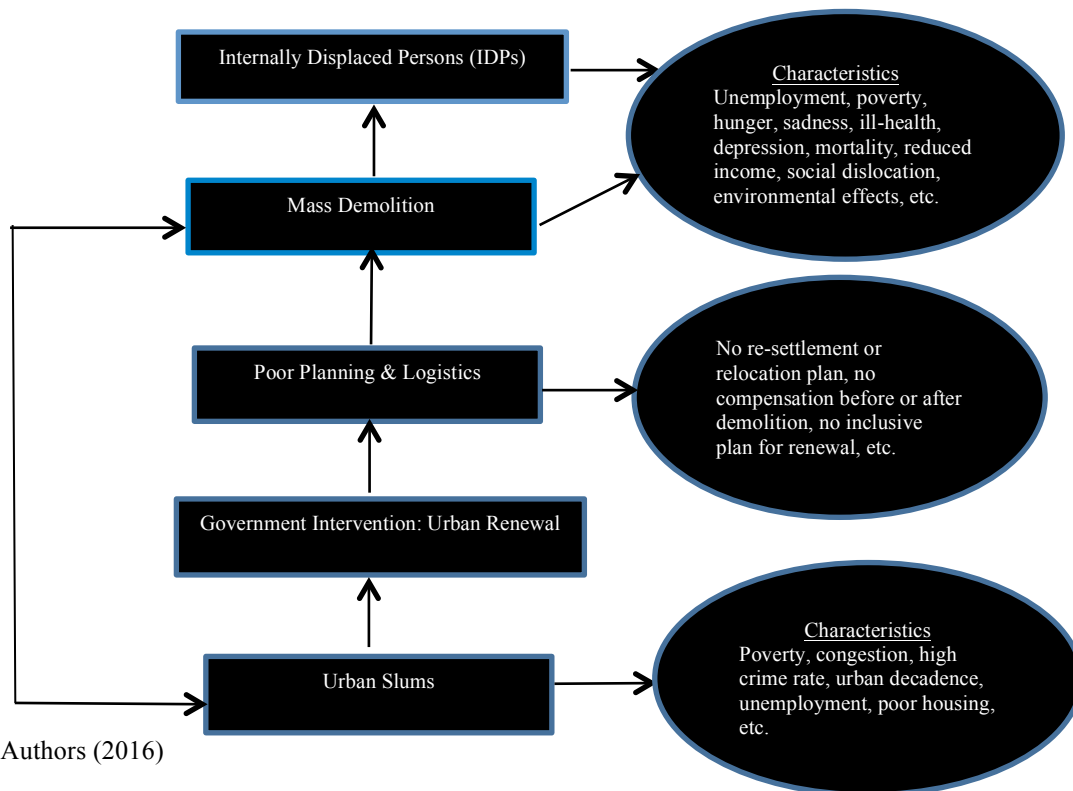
Internally Displaced Persons (IDPs)

Characteristics
Unemployment, poverty, hunger, sadness, ill-health, depression, mortality, reduced income, social dislocation, environmental effects, etc.

Mass Demolition

Poor Planning & Logistics

No re-settlement or relocation plan, no compensation before or after demolition, no inclusive plan for renewal, etc.

Government Intervention: Urban Renewal

Urban Slums

Characteristics
Poverty, congestion, high crime rate, urban decadence, unemployment, poor housing, etc.

Authors (2016)